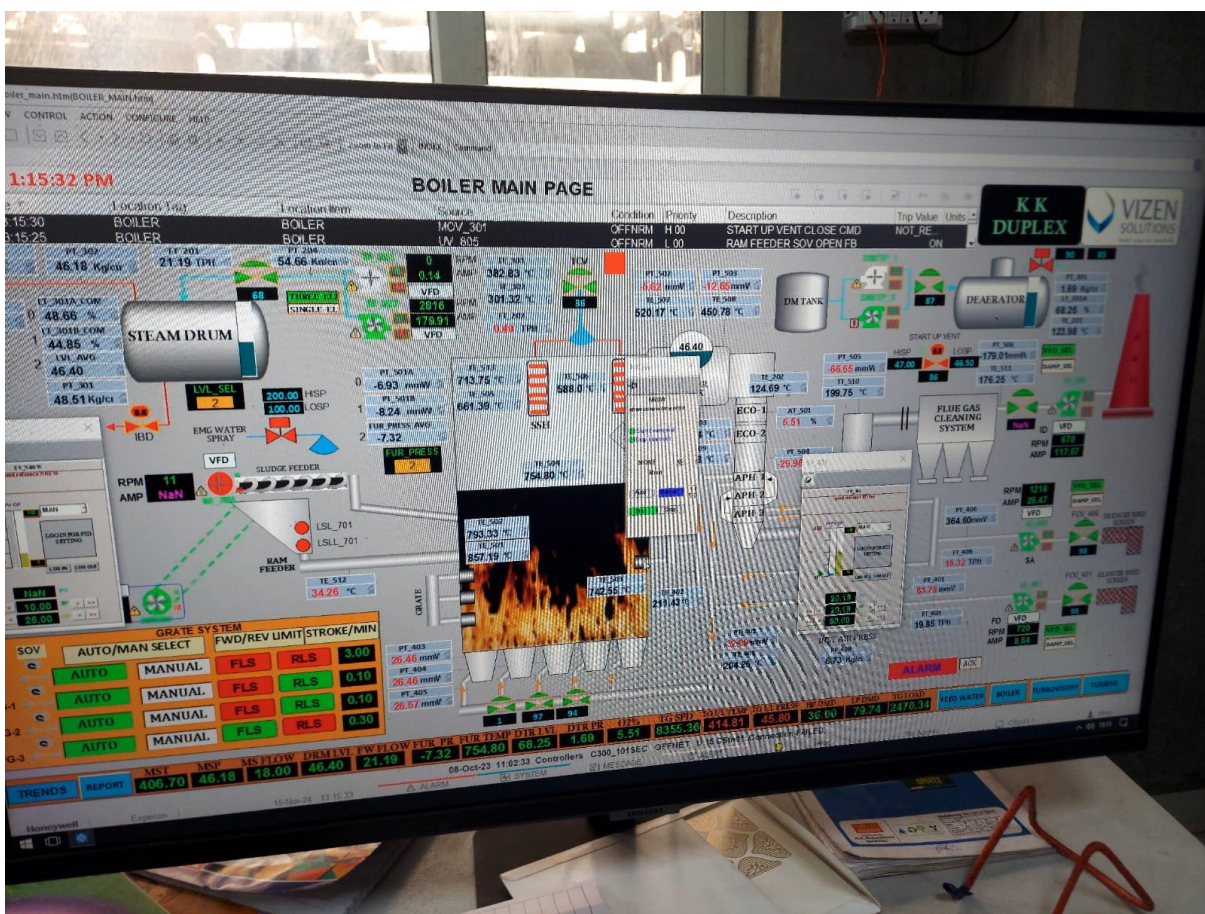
oiler_main.htm(BOILER_MAIN.htm)

V CONTROL ACTION CONFIGURE HELP

1:15:32 PM

BOILER MAIN PAGE

K K DUPLEX

VIZEN SOLUTIONS

| | Location Tag | Location Item | Source | Condition | Priority | Description | Trip Value | Units |
|---|---|---|---|---|---|---|---|---|
| 3:15:30 | BOILER | BOILER | MCV_301 | OFFNRM | H 00 | START UP VENT CLOSE CMD | NOT_RE... | |
| 3:15:25 | BOILER | BOILER | UV_805 | OFFNRM | L 00 | RAM FEEDER SOV OPEN FB | ON | |

PT_302
45.18 Kg/cm

FT_201
21.19 TPH

PT_204
54.66 Kg/cm

68

THREE_ELE
SINGLE_ELE

0
0.14
VFD
2816
179.91
VFD

RPM
AMP
RPM
AMP

TE_503
382.83 °C
301.32 °C
0.49 TPH

TCV
36

PT_502
-5.62 mmW
PT_503
-12.65 mmW
TE_507
520.17 °C
TE_508
450.78 °C

DM TANK

87

DEAFERATOR

90 85

PT
1.69 Kg/cm
LT_
68.25 %
TE_
123.98 °C

LT_301A_COM
48.66 %
LT_301B_COM
44.85 %
LVL_AVG
46.40
PT_301
48.51 Kg/cm

STEAM DRUM

LVL_SEL
2

200.00 HISP
100.00 LOSP

IBD

EMG WATER SPRAY

PT_501A
-6.93 mmW
PT_501B
-8.24 mmW
FUR_PRESS_AVG
-7.32

0
1
2

FUR_PRESS
2

TE_513
713.75 °C
TE_505
661.39 °C

TE_506
588.0 °C

SSH

46.40

TE_702
124.69 °C

ECO-1
ECO-2

AT_501
6.51 %

PT_505
-66.65 mmW
TE_510
199.75 °C

START UP VENT
HISP 47.00
36
LOSP 46.50

PT_506
179.01 mmW
TE_511
176.25 °C

FWD_SEL
DAMP_SEL

FLUE GAS CLEANING SYSTEM

NaN
ID
VFD
RPM 670
AMP 117.07

RPM 11
AMP NaN

VFD

SLUDGE FEEDER

LSL_701
LSLL_701

RAM FEEDER

MAN

LOGIN FOR PID SETTING

TE_504
754.80 °C

TE_502
793.53 °C
TE_
857.19 °C

APH 1
APH 2
APH 3

29.96

PT_406
364.80 mmW

RPM 1218
AMP 25.47
VFD

SA

FT_408
15.32 TPH

NaN
10.00
26.00

TE_512
34.26 °C

GRATE

742.55 °C
251.43 °C

PT_401
53.78 mmW
FT_401
19.86 TPH

FD
VFD
RPM 720
AMP 8.54

GRATE SYSTEM

| SOV | AUTO/MAN SELECT | | FWD/REV LIMIT | | STROKE/MIN |
|---|---|---|---|---|---|
| | AUTO | MANUAL | FLS | RLS | 3.00 |
| | AUTO | MANUAL | FLS | RLS | 0.10 |
| G-2 | AUTO | MANUAL | FLS | RLS | 0.10 |
| G-3 | AUTO | MANUAL | FLS | RLS | 0.30 |

PT_403
26.46 mmW
PT_404
26.46 mmW
PT_405
26.57 mmW

1 97 94

204.26

INLT AIR PRESS
873 Kg/cm

ALARM ACK

FEED WATER BOILER TURBOSOVEY TURBINE

| MST | MSP | MS FLOW | DRM LVL | FW FLOW | FUR_PR | FUR TEMP | DTR LVL | DTR PR | O2% | T G SPD | | | | | TG LOAD |
|---|---|---|---|---|---|---|---|---|---|---|---|---|---|---|---|
| 406.70 | 46.18 | 18.00 | 46.40 | 21.19 | -7.32 | 754.80 | 68.25 | 1.69 | 5.51 | 8355.36 | 414.81 | 45.80 | 36.00 | 79.74 | 2470.34 |

TRENDS REPORT

08-Oct-23 11:02:33 Controllers C300_101SEC OFFNET Connection Failed

ALARM SYSTEM MESSAGE

15-Nov-24 12:15:33

Honeywell Experion